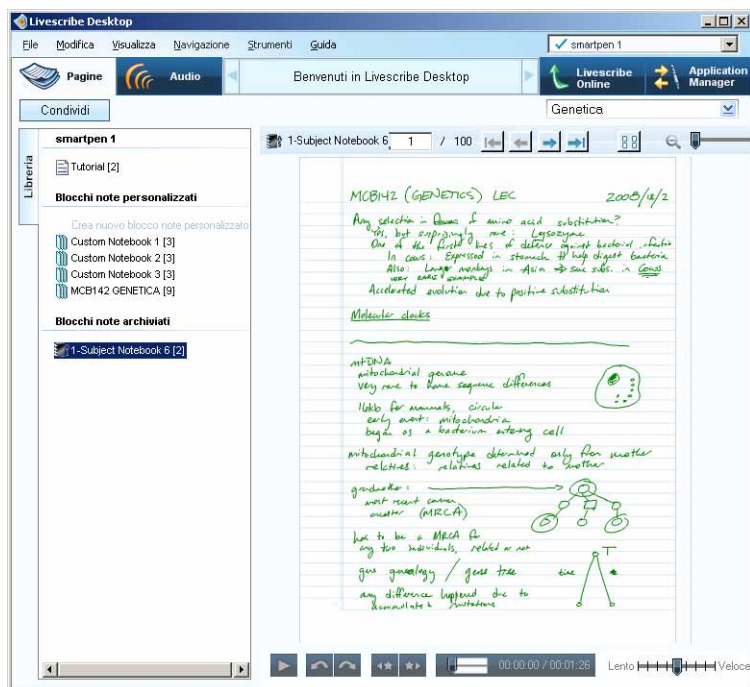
Livescribe Desktop

File Modifica Visualizza Navigazione Strumenti Guida

smartpen 1

Pagine Audio Benvenuti in Livescribe Desktop Livescribe Online Application Manager

Condividi

Genetica

Libreria

smartpen 1

Tutorial [2]

Blocchi note personalizzati

Crea nuovo blocco note personalizzato

Custom Notebook 1 [3]
Custom Notebook 2 [3]
Custom Notebook 3 [3]
MCB142 GENETICA [9]

Blocchi note archiviati

1-Subject Notebook 6 [2]

1-Subject Notebook 6 1 / 100

MCB142 (GENETICS) LEC 2008/4/2

Any selection in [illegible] of amino acid substitution?
Yes, but surprisingly rare: Lysozyme
One of the first lines of defense against bacterial infection
In cows: Expressed in stomach to help digest bacteria
Also: Langur monkeys in Asia → same subs. in Cows
very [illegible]
Accelerated evolution due to positive substitution

Molecular clocks

mtDNA
mitochondrial genome
Very rare to have sequence differences

16kb for mammals, circular
early event: mitochondria
began as a bacterium entering cell

mitochondrial genotype determined only from mother
relatives: relatives related to mother

grandmother:
most recent common ancestor (MRCA)

has to be a MRCA for any two individuals, related or not

gene genealogy / gene tree time T

any difference happened due to accumulated mutations

00:00:00 / 00:01:26 Lento Veloce